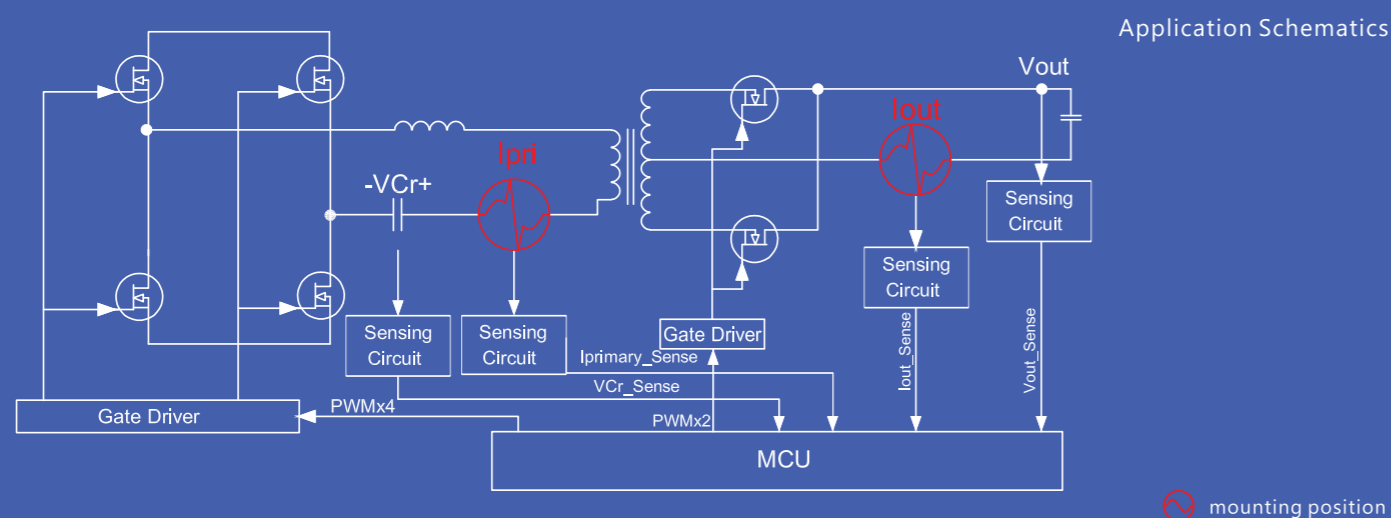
Application Schematics

Vout

Iout

Ipri

-VCr+

Sensing Circuit

Sensing Circuit

Sensing Circuit

Sensing Circuit

Sensing Circuit

Gate Driver

Iprimary_Sense

VCr_Sense

Iout_Sense

Vout_Sense

Gate Driver

PWMx4

PWMx2

MCU

mounting position